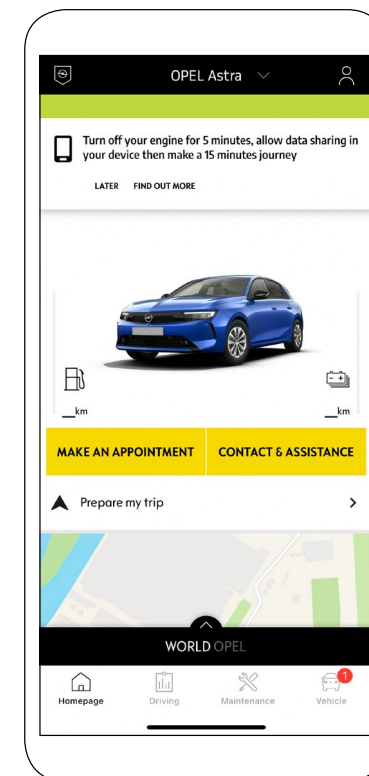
OPEL Astra

Turn off your engine for 5 minutes, allow data sharing in your device then make a 15 minutes journey

LATER FIND OUT MORE

__km

__km

MAKE AN APPOINTMENT

CONTACT & ASSISTANCE

Prepare my trip

WORLD OPEL

Homepage

Driving

Maintenance

1

Vehicle